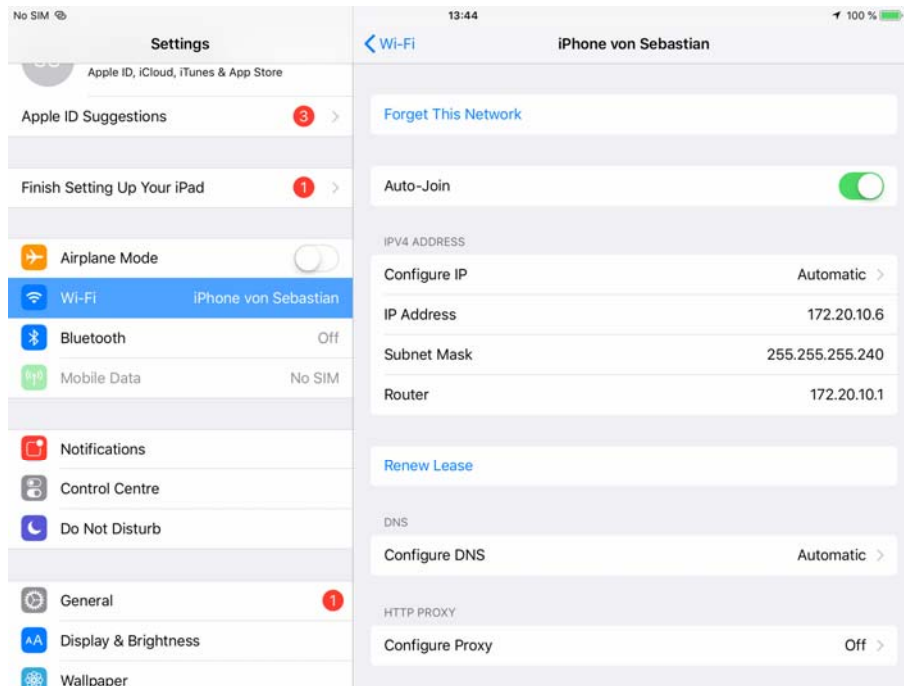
No SIM

Settings

Apple ID, iCloud, iTunes & App Store

Apple ID Suggestions 3

Finish Setting Up Your iPad 1

Airplane Mode

Wi-Fi iPhone von Sebastian

Bluetooth Off

Mobile Data No SIM

Notifications

Control Centre

Do Not Disturb

General 1

Display & Brightness

Wallpaper

13:44

100 %

Wi-Fi

iPhone von Sebastian

Forget This Network

Auto-Join

IPV4 ADDRESS

Configure IP Automatic

IP Address 172.20.10.6

Subnet Mask 255.255.255.240

Router 172.20.10.1

Renew Lease

DNS

Configure DNS Automatic

HTTP PROXY

Configure Proxy Off